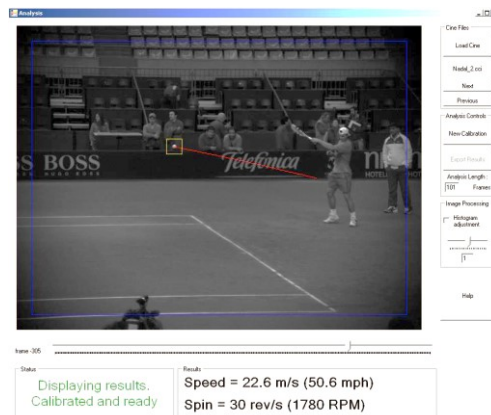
Analysis

Cine Files
Load Cine
Nadal_2.cci
Next
Previous
Analysis Controls
New Calibration
Export Results
Analysis Length
101 Frames
Image Processing
Histogram adjustment
1
Help

SS BOSS
Telefonica

frame -305

Status
Displaying results. Calibrated and ready

Results
Speed = 22.6 m/s (50.6 mph)
Spin = 30 rev/s (1780 RPM)